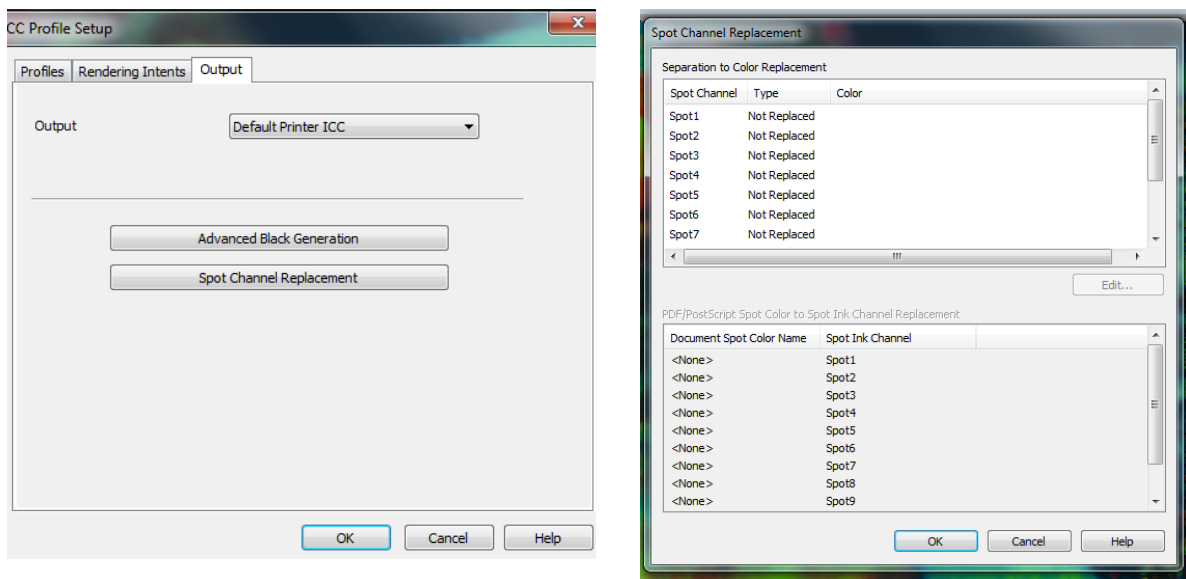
CC Profile Setup

Profiles | Rendering Intents | Output

Output | Default Printer ICC

Advanced Black Generation

Spot Channel Replacement

OK | Cancel | Help

Spot Channel Replacement

Separation to Color Replacement

| Spot Channel | Type | Color |
|---|---|---|
| Spot1 | Not Replaced | |
| Spot2 | Not Replaced | |
| Spot3 | Not Replaced | |
| Spot4 | Not Replaced | |
| Spot5 | Not Replaced | |
| Spot6 | Not Replaced | |
| Spot7 | Not Replaced | |

Edit...

PDF/PostScript Spot Color to Spot Ink Channel Replacement

| Document Spot Color Name | Spot Ink Channel |
|---|---|
| <None> | Spot1 |
| <None> | Spot2 |
| <None> | Spot3 |
| <None> | Spot4 |
| <None> | Spot5 |
| <None> | Spot6 |
| <None> | Spot7 |
| <None> | Spot8 |
| <None> | Spot9 |

OK | Cancel | Help